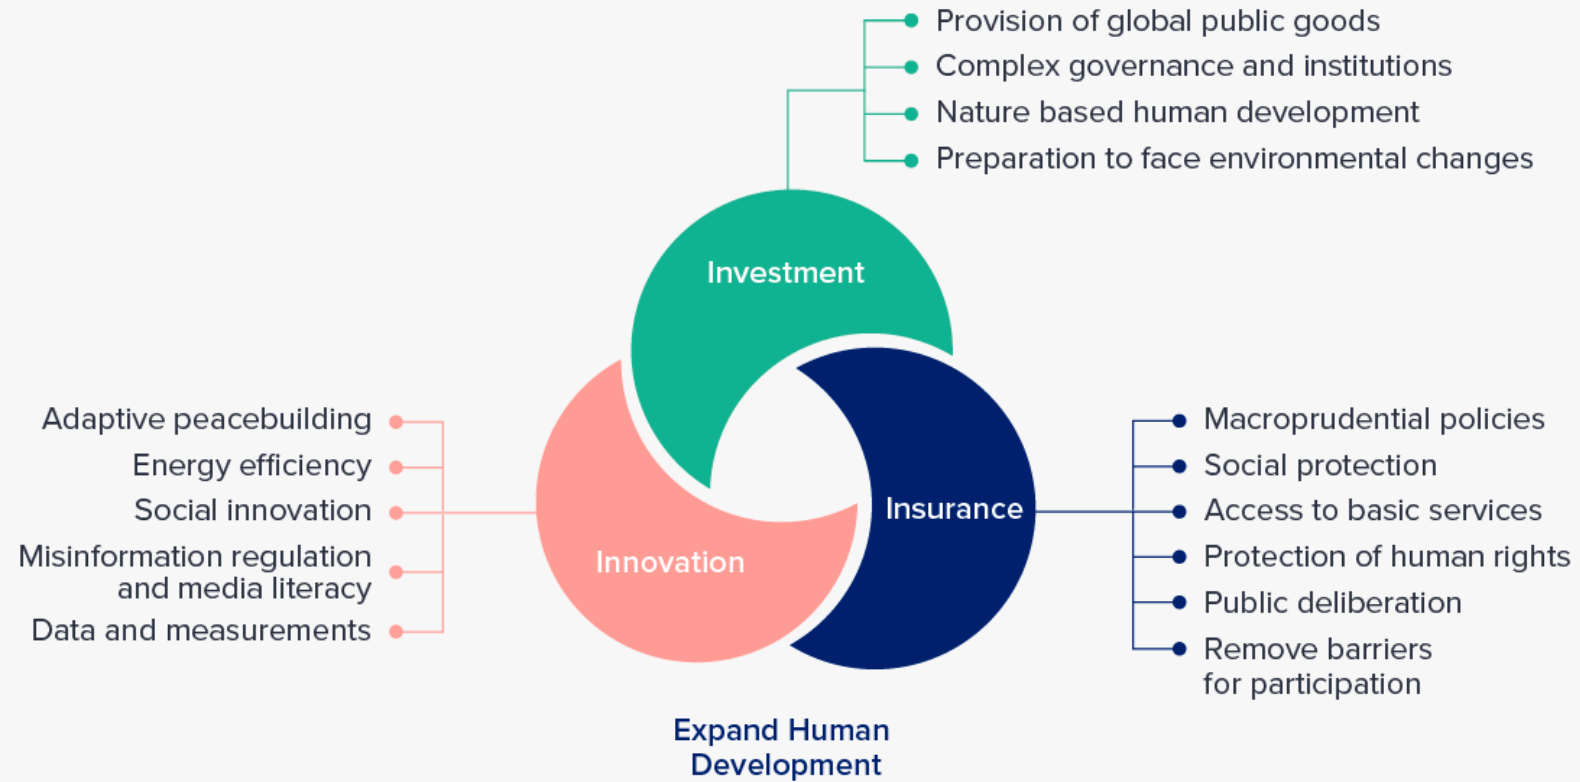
Provision of global public goods
Complex governance and institutions
Nature based human development
Preparation to face environmental changes

Investment

Adaptive peacebuilding
Energy efficiency
Social innovation
Misinformation regulation and media literacy
Data and measurements

Innovation

Insurance

Macroprudential policies
Social protection
Access to basic services
Protection of human rights
Public deliberation
Remove barriers for participation

Expand Human Development